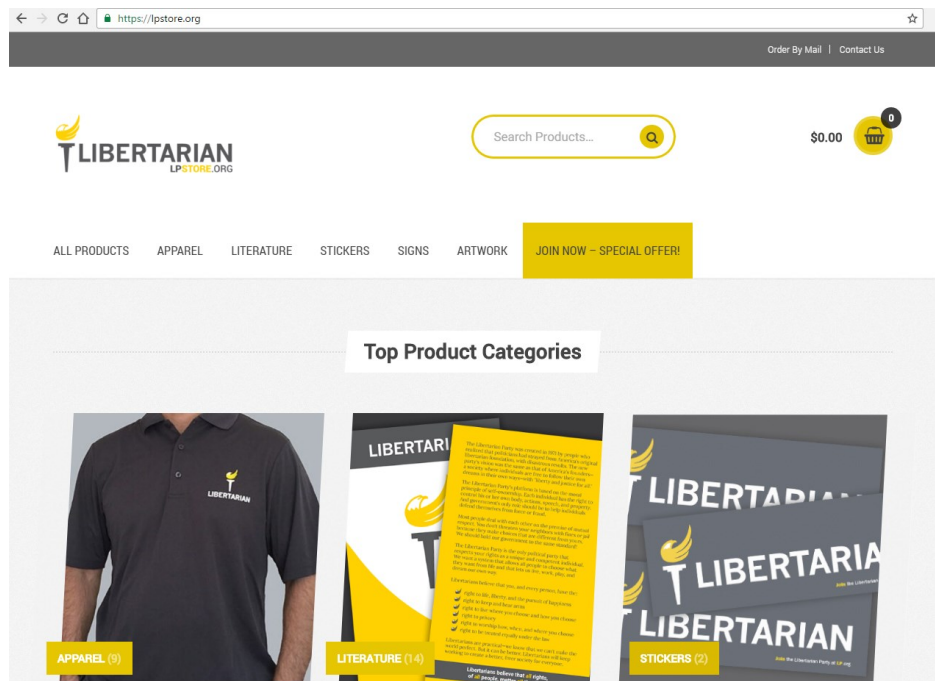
https://lpstore.org

Order By Mail | Contact Us

LIBERTARIAN
LPSTORE.ORG

Search Products...

$0.00

0

ALL PRODUCTS APPAREL LITERATURE STICKERS SIGNS ARTWORK JOIN NOW – SPECIAL OFFER!

Top Product Categories

LIBERTARIAN

LIBERTARIAN

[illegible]

Libertarians believe that all rights, of all people, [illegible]

LIBERTARIAN

LIBERTARIAN

LIBERTARIAN

APPAREL (9)

LITERATURE (14)

STICKERS (2)